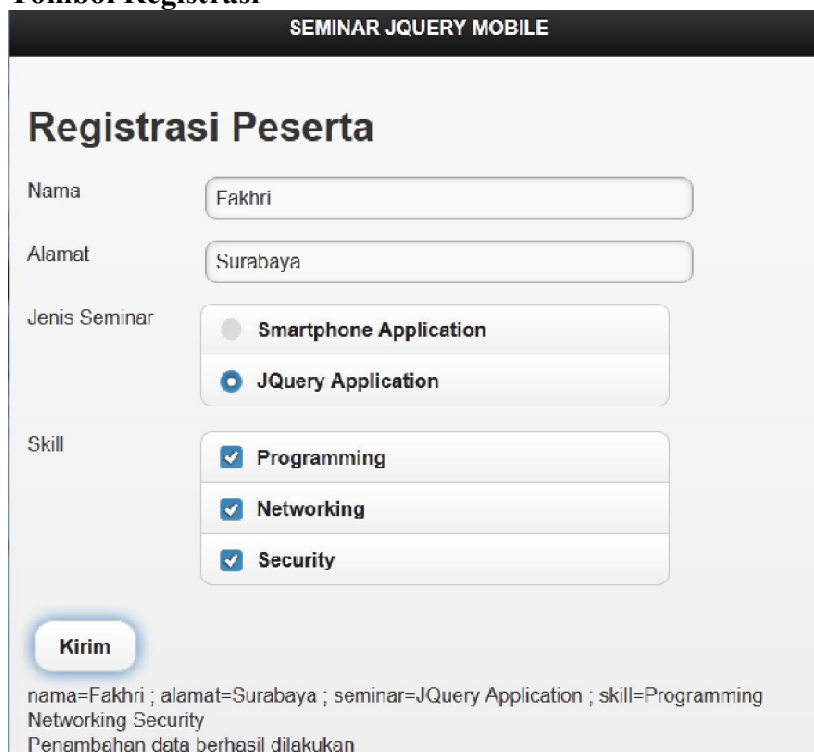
Tombol Registrasi

SEMINAR JQUERY MOBILE

Registrasi Peserta

Nama
Fakhri

Alamat
Surabaya

Jenis Seminar
Smartphone Application
JQuery Application

Skill
Programming
Networking
Security

Kirim

nama=Fakhri ; alamat=Surabaya ; seminar=JQuery Application ; skill=Programming Networking Security
Penambahan data berhasil dilakukan